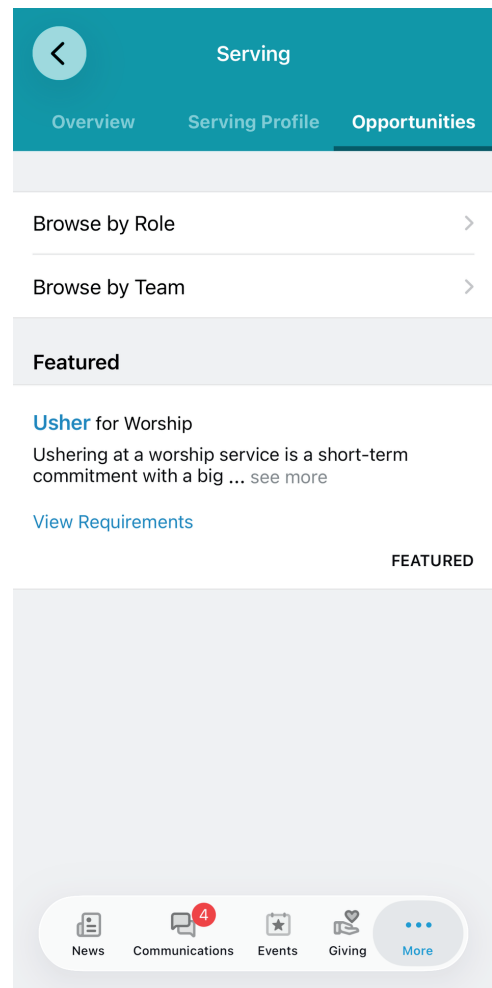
Serving

Overview Serving Profile Opportunities

Browse by Role

Browse by Team

Featured

Usher for Worship

Ushering at a worship service is a short-term commitment with a big ... see more

View Requirements

FEATURED

News Communications 4 Events Giving More